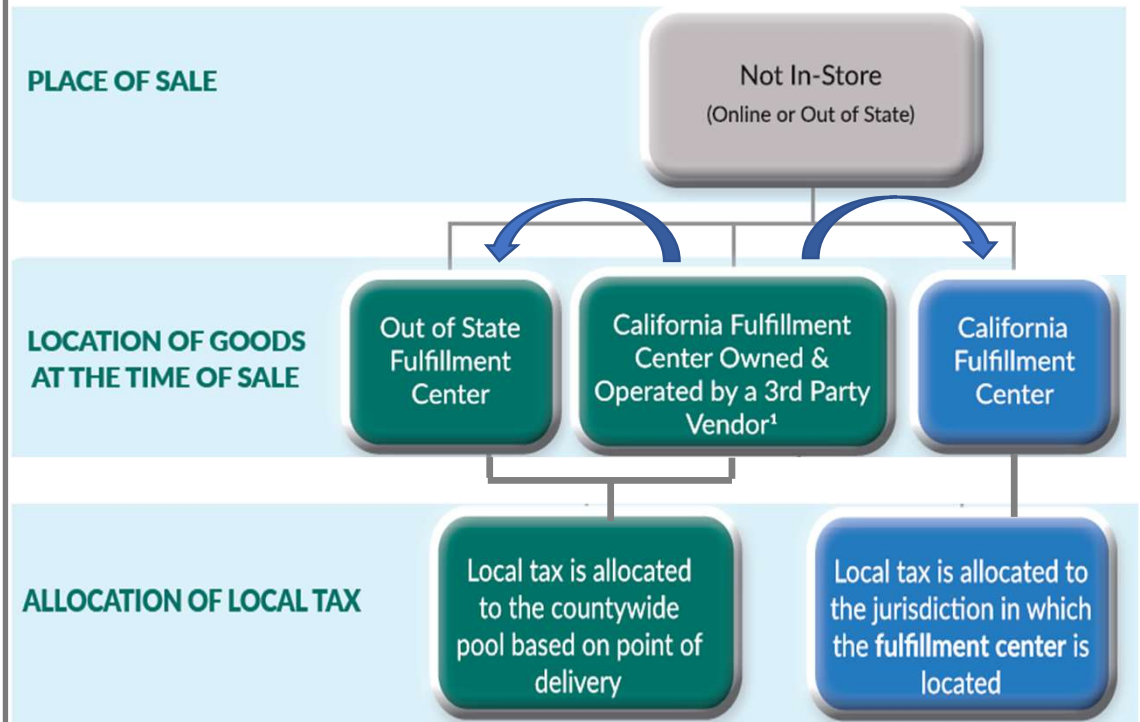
PLACE OF SALE

Not In-Store
(Online or Out of State)

LOCATION OF GOODS AT THE TIME OF SALE

Out of State Fulfillment Center

California Fulfillment Center Owned & Operated by a 3rd Party Vendor¹

California Fulfillment Center

ALLOCATION OF LOCAL TAX

Local tax is allocated to the countywide pool based on point of delivery

Local tax is allocated to the jurisdiction in which the fulfillment center is located